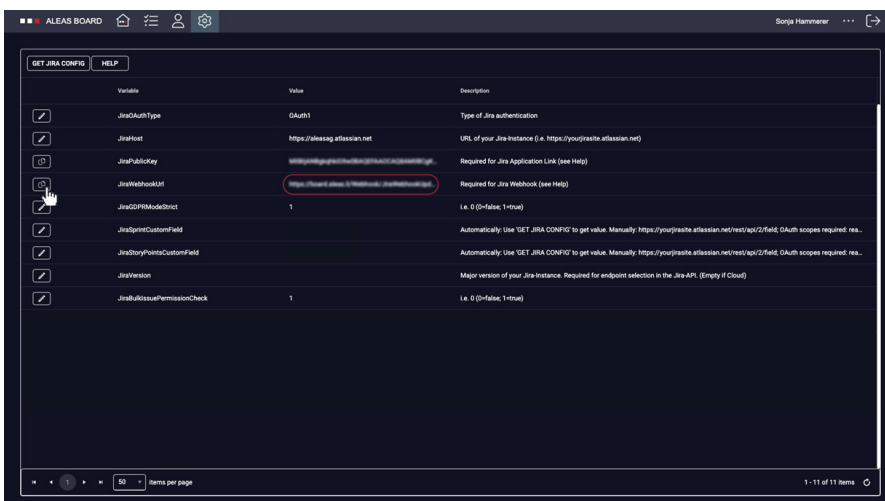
ALEAS BOARD

Sonja Hammerer

GET JIRA CONFIG HELP

| Variable | Value | Description |
|---|---|---|
| JiraOAuthType | OAuth1 | Type of Jira authentication |
| JiraHost | https://aleasag.atlassian.net | URL of your Jira-Instance (i.e. https://yourjirasite.atlassian.net) |
| JiraPublicKey | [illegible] | Required for Jira Application Link (see Help) |
| JiraWebhookUrl | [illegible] | Required for Jira Webhook (see Help) |
| JiraGDPRModeStrict | 1 | i.e. 0 (0=false; 1=true) |
| JiraSprintCustomField | | Automatically: Use 'GET JIRA CONFIG' to get value. Manually: https://yourjirasite.atlassian.net/rest/api/2/field; OAuth scopes required: rea... |
| JiraStoryPointsCustomField | | Automatically: Use 'GET JIRA CONFIG' to get value. Manually: https://yourjirasite.atlassian.net/rest/api/2/field; OAuth scopes required: rea... |
| JiraVersion | | Major version of your Jira-Instance. Required for endpoint selection in the Jira-API. (Empty if Cloud) |
| JiraBulkIssuePermissionCheck | 1 | i.e. 0 (0=false; 1=true) |

1 50 items per page

1 - 11 of 11 items